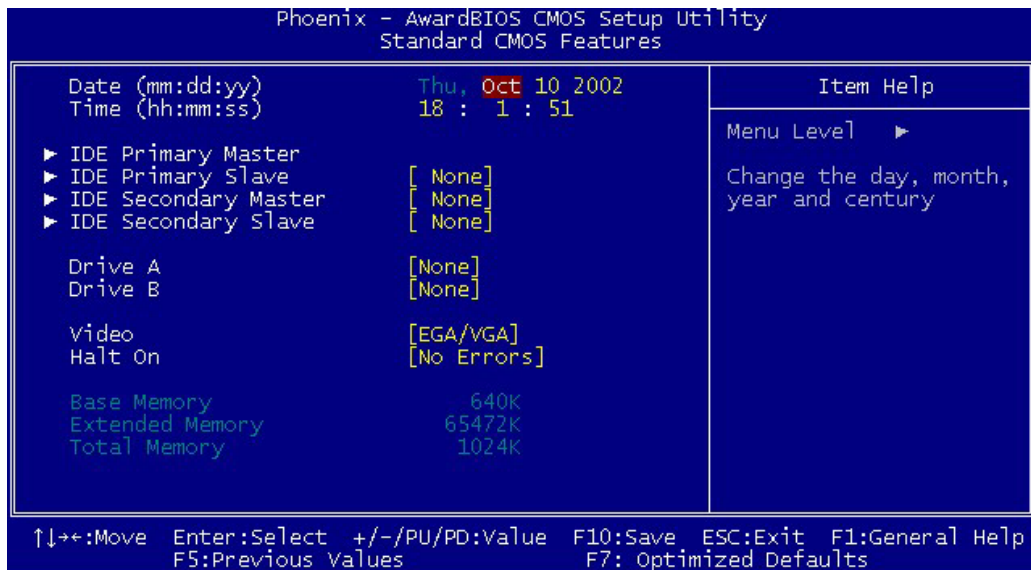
Phoenix - AwardBIOS CMOS Setup Utility
Standard CMOS Features

| | | Item Help |
|---|---|---|
| Date (mm:dd:yy) | Thu, Oct 10 2002 | |
| Time (hh:mm:ss) | 18 : 1 : 51 | Menu Level ► |
| ► IDE Primary Master | | Change the day, month, year and century |
| ► IDE Primary Slave | [ None] | |
| ► IDE Secondary Master | [ None] | |
| ► IDE Secondary Slave | [ None] | |
| Drive A | [None] | |
| Drive B | [None] | |
| Video | [EGA/VGA] | |
| Halt On | [No Errors] | |
| Base Memory | 640K | |
| Extended Memory | 65472K | |
| Total Memory | 1024K | |

↑↓→←:Move Enter:Select +/-/PU/PD:Value F10:Save ESC:Exit F1:General Help
F5:Previous Values F7: Optimized Defaults